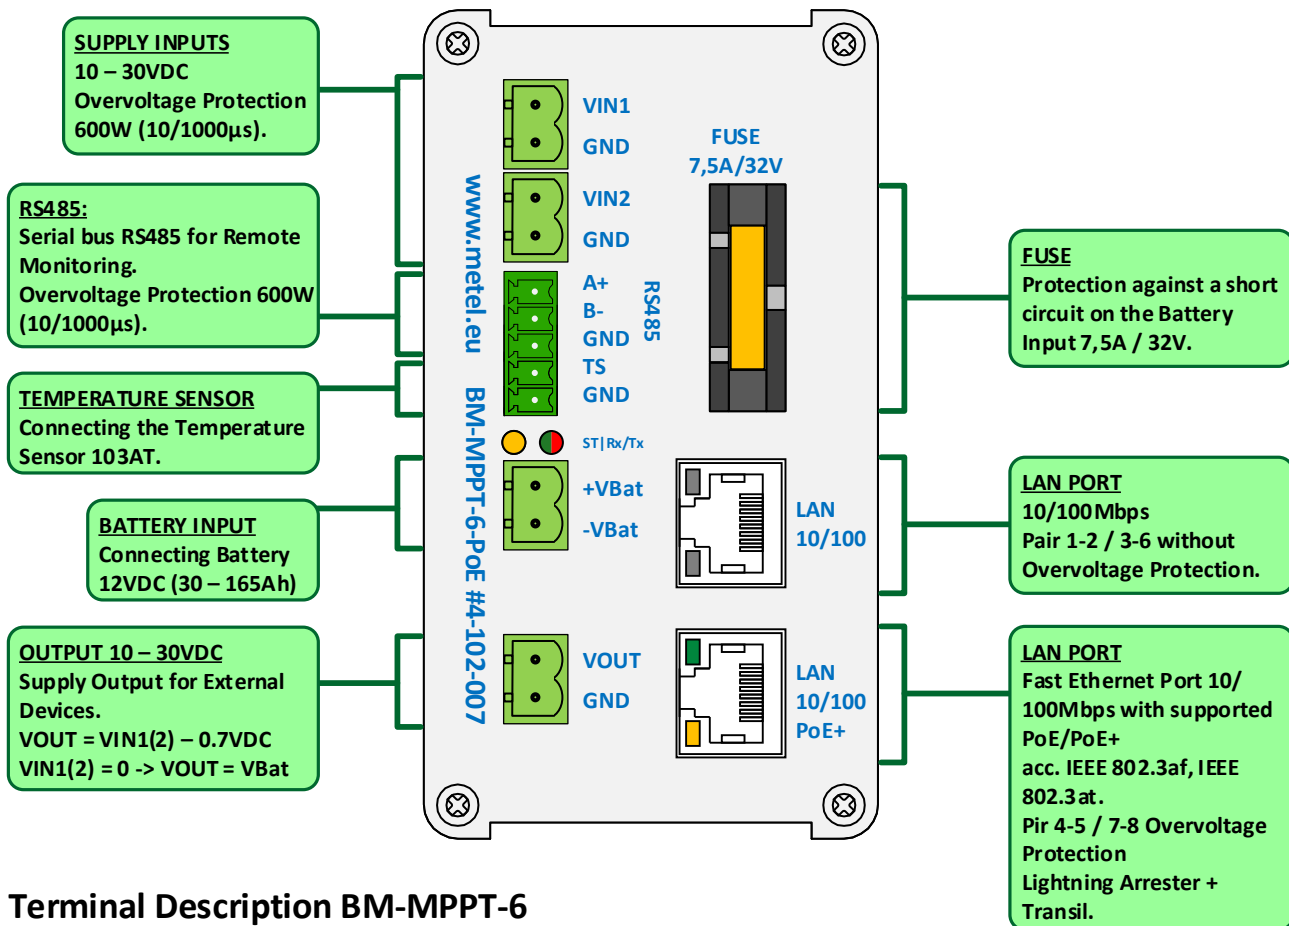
SUPPLY INPUTS
10 – 30VDC
Overvoltage Protection
600W (10/1000µs).

RS485:
Serial bus RS485 for Remote Monitoring.
Overvoltage Protection 600W (10/1000µs).

TEMPERATURE SENSOR
Connecting the Temperature Sensor 103AT.

BATTERY INPUT
Connecting Battery
12VDC (30 – 165Ah)

OUTPUT 10 – 30VDC
Supply Output for External Devices.
VOUT = VIN1(2) – 0.7VDC
VIN1(2) = 0 -> VOUT = VBat

www.metel.eu

BM-MPPT-6-PoE #4-102-007

VIN1
GND
VIN2
GND
A+
B-
GND
TS
GND
RS485
ST|Rx/Tx
+VBat
-VBat
VOUT
GND

FUSE
7,5A/32V

LAN
10/100

LAN
10/100
PoE+

FUSE
Protection against a short circuit on the Battery Input 7,5A / 32V.

LAN PORT
10/100Mbps
Pair 1-2 / 3-6 without Overvoltage Protection.

LAN PORT
Fast Ethernet Port 10/100Mbps with supported PoE/PoE+
acc. IEEE 802.3af, IEEE 802.3at.
Pir 4-5 / 7-8 Overvoltage Protection
Lightning Arrester + Transil.

Terminal Description BM-MPPT-6